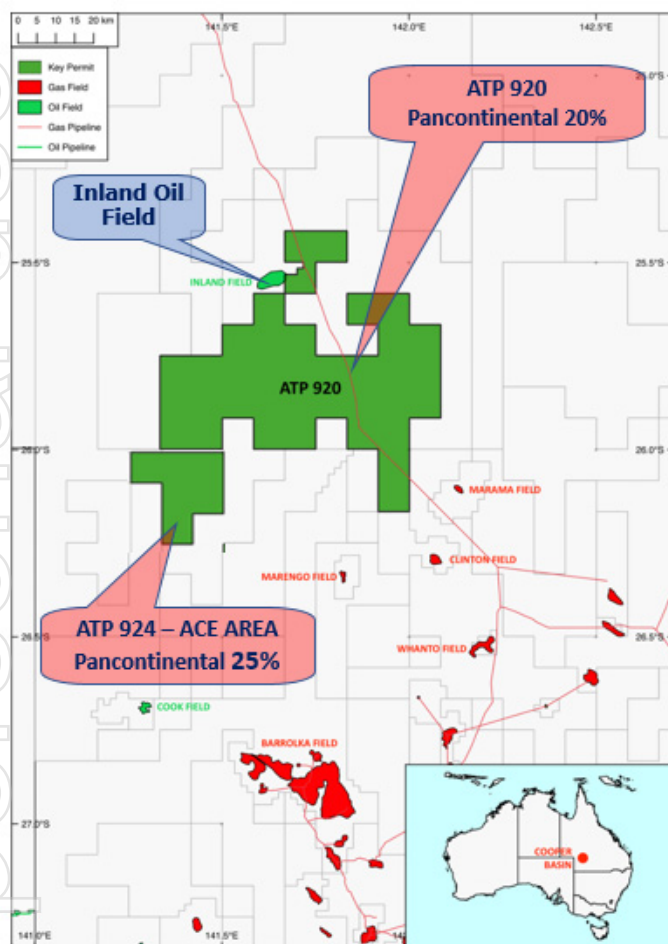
0 5 10 15 20 km

Key Permit
Gas Field
Oil Field
Gas Pipeline
Oil Pipeline

141.5°E
142.0°E
142.5°E

ATP 920
Pancontinental 20%

Inland Oil Field

INLAND FIELD

25.5°S
25.5°S

ATP 920

26.0°S
26.0°S

MARAMA FIELD

CLINTON FIELD

MARENGO FIELD

ATP 924 – ACE AREA
Pancontinental 25%

26.5°S
26.5°S

WHANTO FIELD

COOK FIELD

BARROLKA FIELD

27.0°S

COOPER BASIN

141.0°E
141.5°E
142